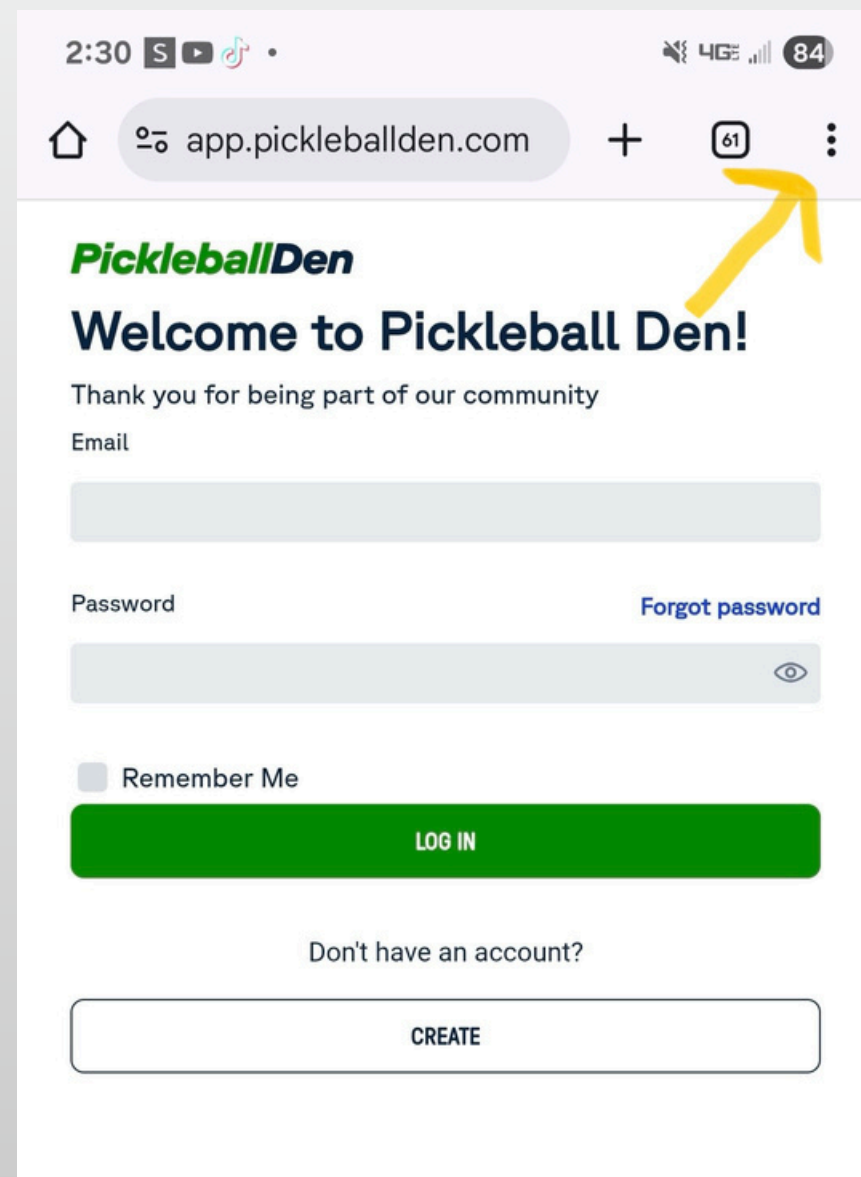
2:30 S • 4G 84

app.pickleballden.com + 61

PickleballDen

Welcome to Pickleball Den!

Thank you for being part of our community

Email

Password

Forgot password

Remember Me

LOG IN

Don't have an account?

CREATE